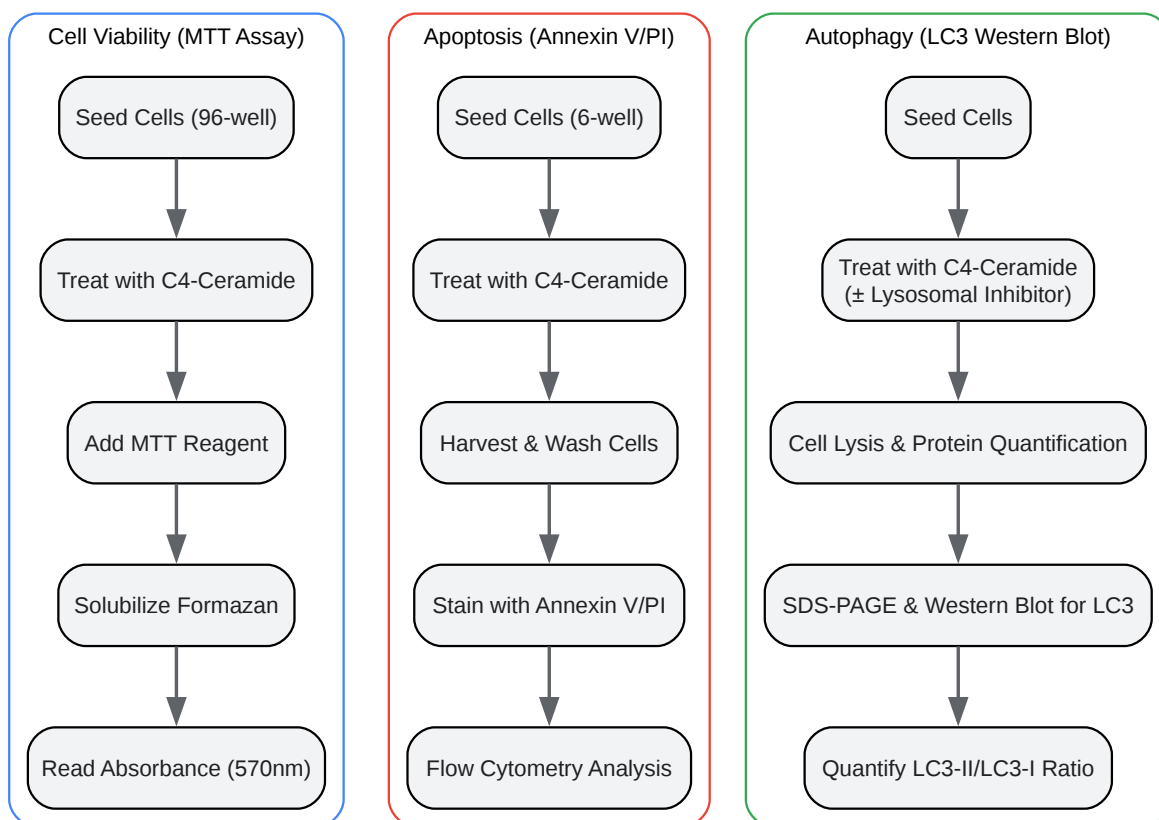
Cell Viability (MTT Assay)

Seed Cells (96-well)

Treat with C4-Ceramide

Add MTT Reagent

Solubilize Formazan

Read Absorbance (570nm)

Apoptosis (Annexin V/PI)

Seed Cells (6-well)

Treat with C4-Ceramide

Harvest & Wash Cells

Stain with Annexin V/PI

Flow Cytometry Analysis

Autophagy (LC3 Western Blot)

Seed Cells

Treat with C4-Ceramide (± Lysosomal Inhibitor)

Cell Lysis & Protein Quantification

SDS-PAGE & Western Blot for LC3

Quantify LC3-II/LC3-I Ratio